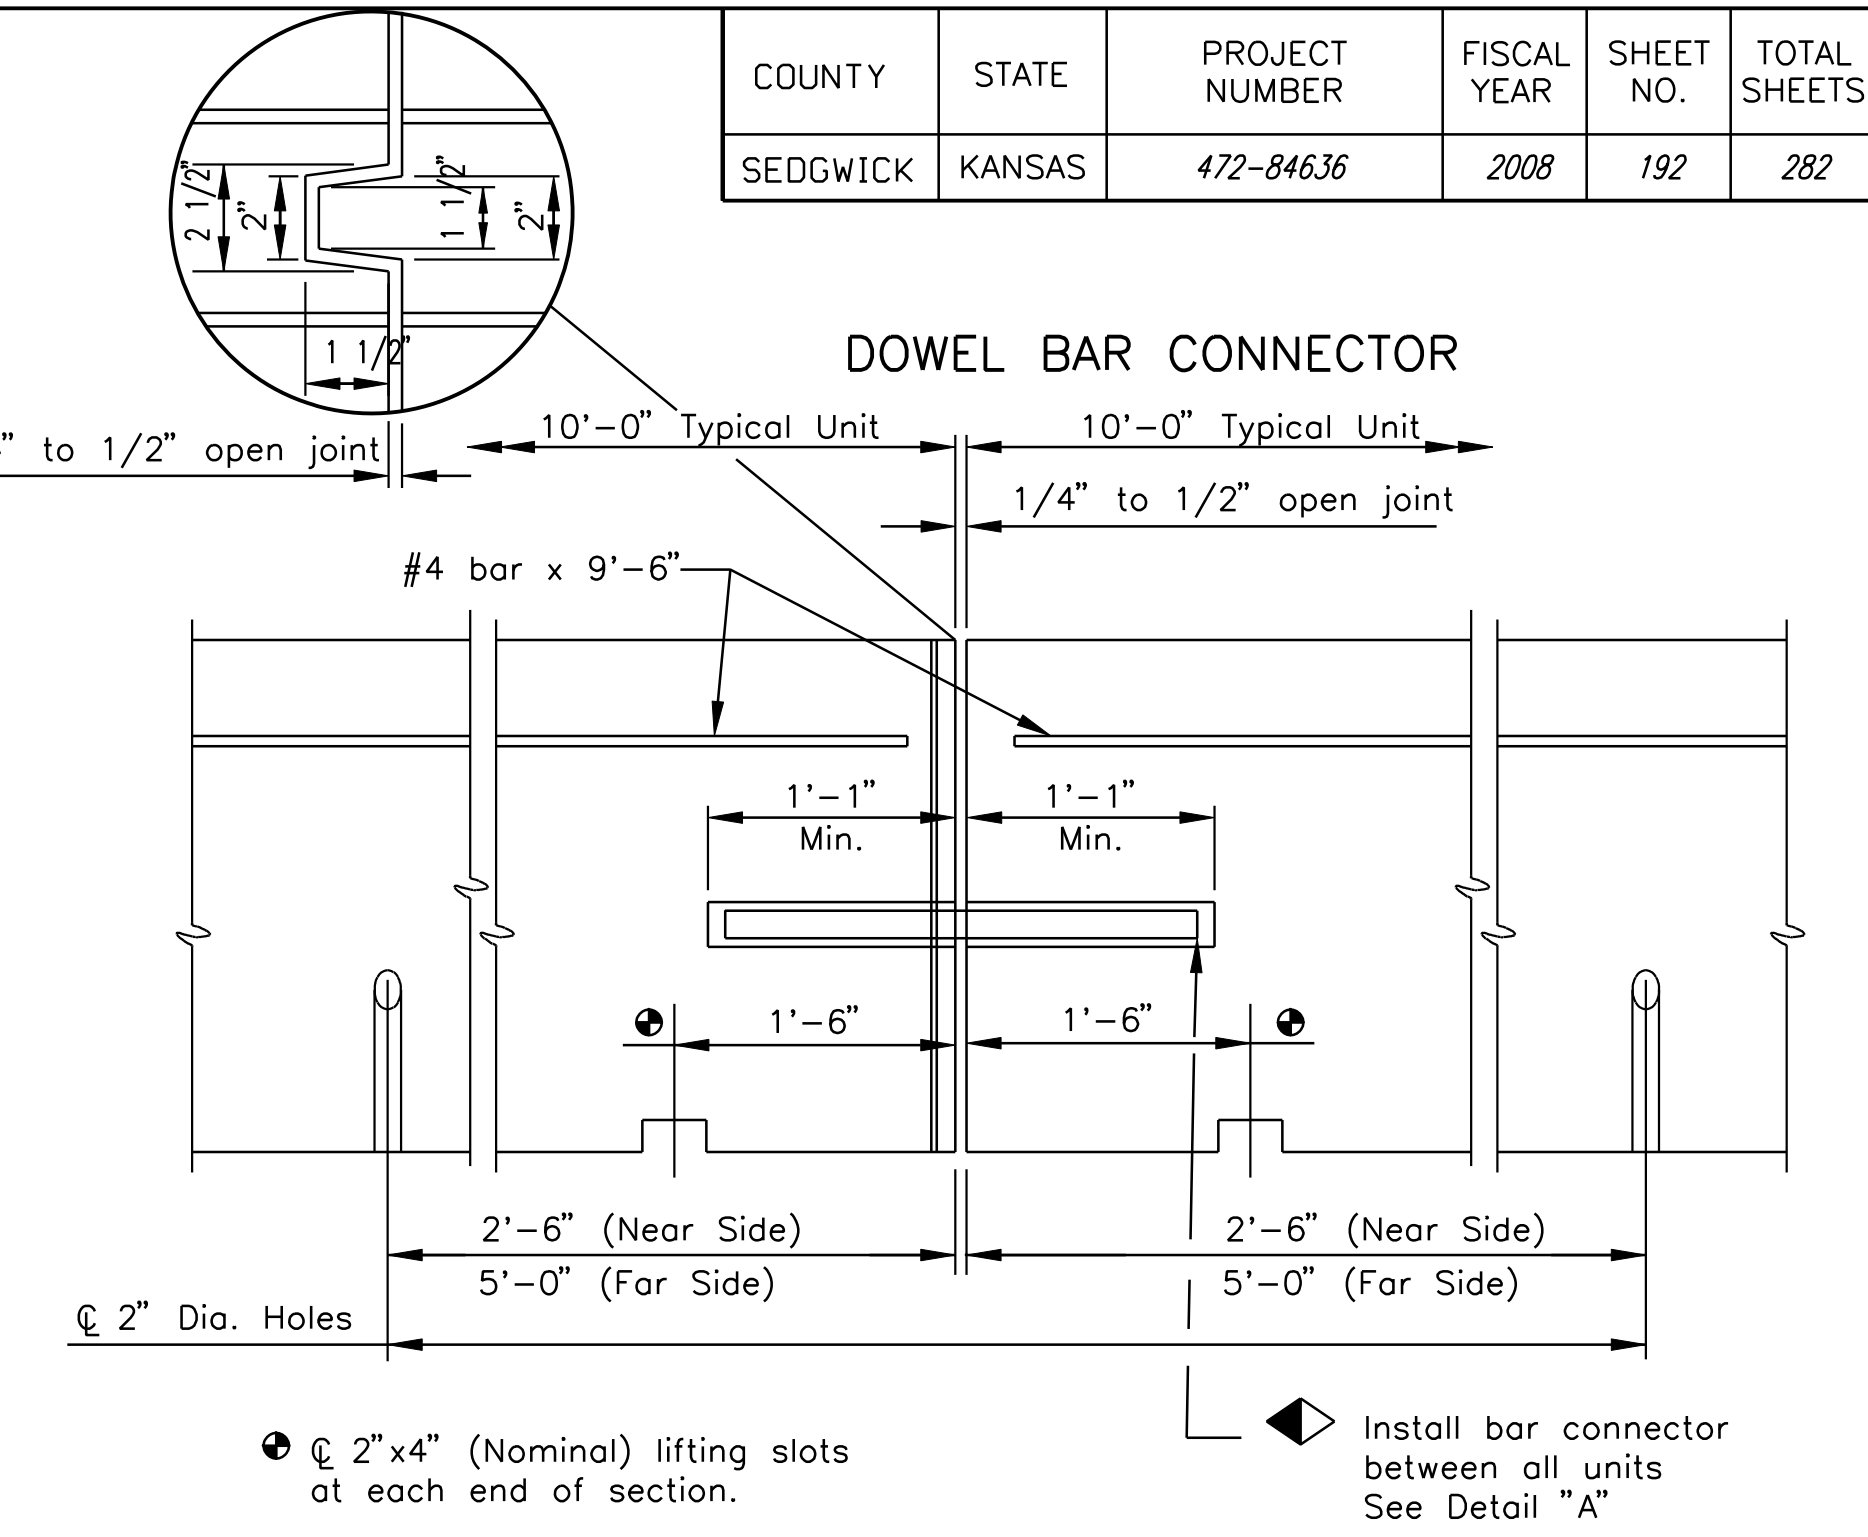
| COUNTY | STATE | PROJECT NUMBER | FISCAL YEAR | SHEET NO. | TOTAL SHEETS |
|---|---|---|---|---|---|
| SEDGWICK | KANSAS | 472-84636 | 2008 | 192 | 282 |

2 1/2"
2"
1 1/2"
2"
1 1/2"

DOWEL BAR CONNECTOR

" to 1/2" open joint

10'-0" Typical Unit

10'-0" Typical Unit

1/4" to 1/2" open joint

#4 bar x 9'-6"

1'-1" Min.

1'-1" Min.

1'-6"

1'-6"

2'-6" (Near Side)
5'-0" (Far Side)

2'-6" (Near Side)
5'-0" (Far Side)

℄ 2" Dia. Holes

℄ 2"x4" (Nominal) lifting slots at each end of section.

Install bar connector between all units See Detail "A"